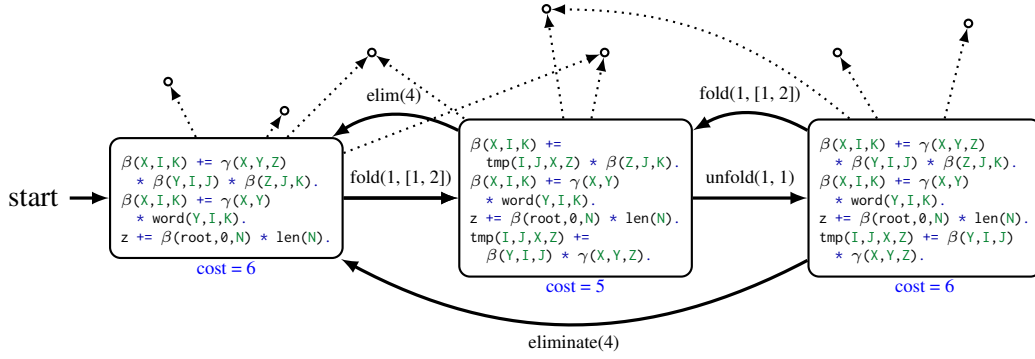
start

β(X,I,K) += γ(X,Y,Z) * β(Y,I,J) * β(Z,J,K).
β(X,I,K) += γ(X,Y) * word(Y,I,K).
z += β(root,0,N) * len(N).

cost = 6

elim(4)

fold(1, [1, 2])

β(X,I,K) += tmp(I,J,X,Z) * β(Z,J,K).
β(X,I,K) += γ(X,Y) * word(Y,I,K).
z += β(root,0,N) * len(N).
tmp(I,J,X,Z) += β(Y,I,J) * γ(X,Y,Z).

cost = 5

fold(1, [1, 2])

unfold(1, 1)

β(X,I,K) += γ(X,Y,Z) * β(Y,I,J) * β(Z,J,K).
β(X,I,K) += γ(X,Y) * word(Y,I,K).
z += β(root,0,N) * len(N).
tmp(I,J,X,Z) += β(Y,I,J) * γ(X,Y,Z).

cost = 6

eliminate(4)